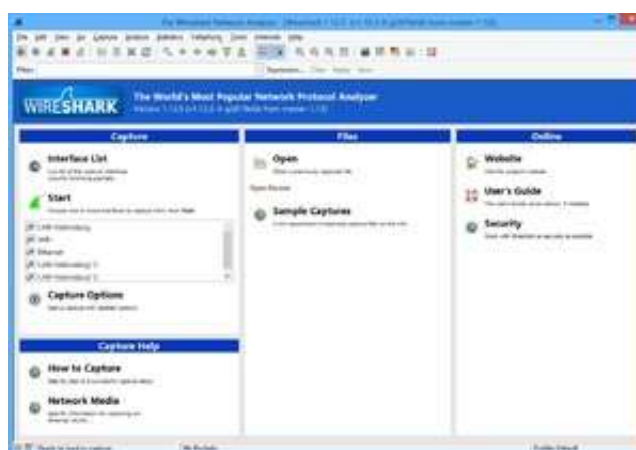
The Wireshark Network Analyzer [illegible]

File Edit View Go Capture Analyze Statistics Telephony Tools Internals Help

Filter: Expression... Clear Apply Save

WIRESHARK The World's Most Popular Network Protocol Analyzer
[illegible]

Capture

Interface List
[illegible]

Start
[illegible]

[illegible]
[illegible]
Ethernet
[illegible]
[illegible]

Capture Options
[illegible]

Capture Help

How to Capture
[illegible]

Network Media
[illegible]

Files

Open
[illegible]

Open Recent:

Sample Captures
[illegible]

Online

Website
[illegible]

User's Guide
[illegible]

Security
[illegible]

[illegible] No Packets Profile: Default